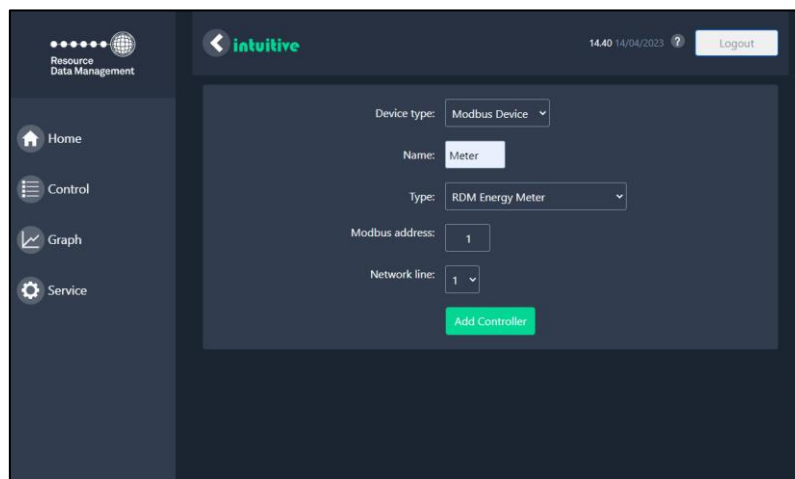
Resource
Data Management

intuitive

14.40 14/04/2023 ?

Logout

Home

Control

Graph

Service

Device type: Modbus Device

Name: Meter

Type: RDM Energy Meter

Modbus address: 1

Network line: 1

Add Controller